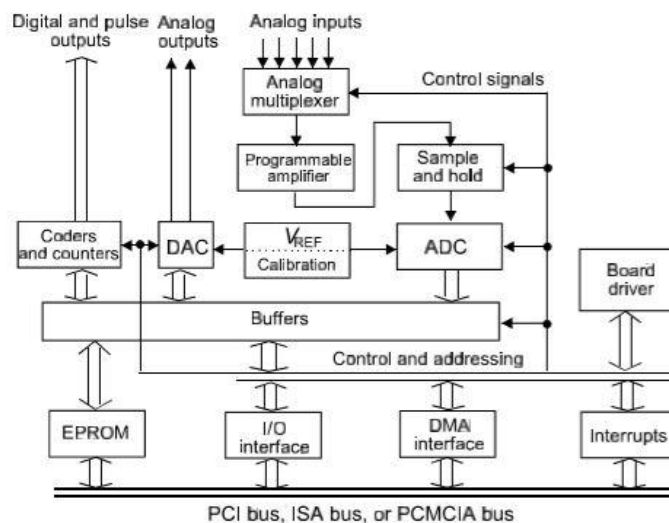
Digital and pulse outputs

Analog outputs

Analog inputs

Analog multiplexer

Control signals

Programmable amplifier

Sample and hold

Coders and counters

DAC

$V_{REF}$

Calibration

ADC

Board driver

Buffers

Control and addressing

EPROM

I/O interface

DMA interface

Interrupts

PCI bus, ISA bus, or PCMCIA bus